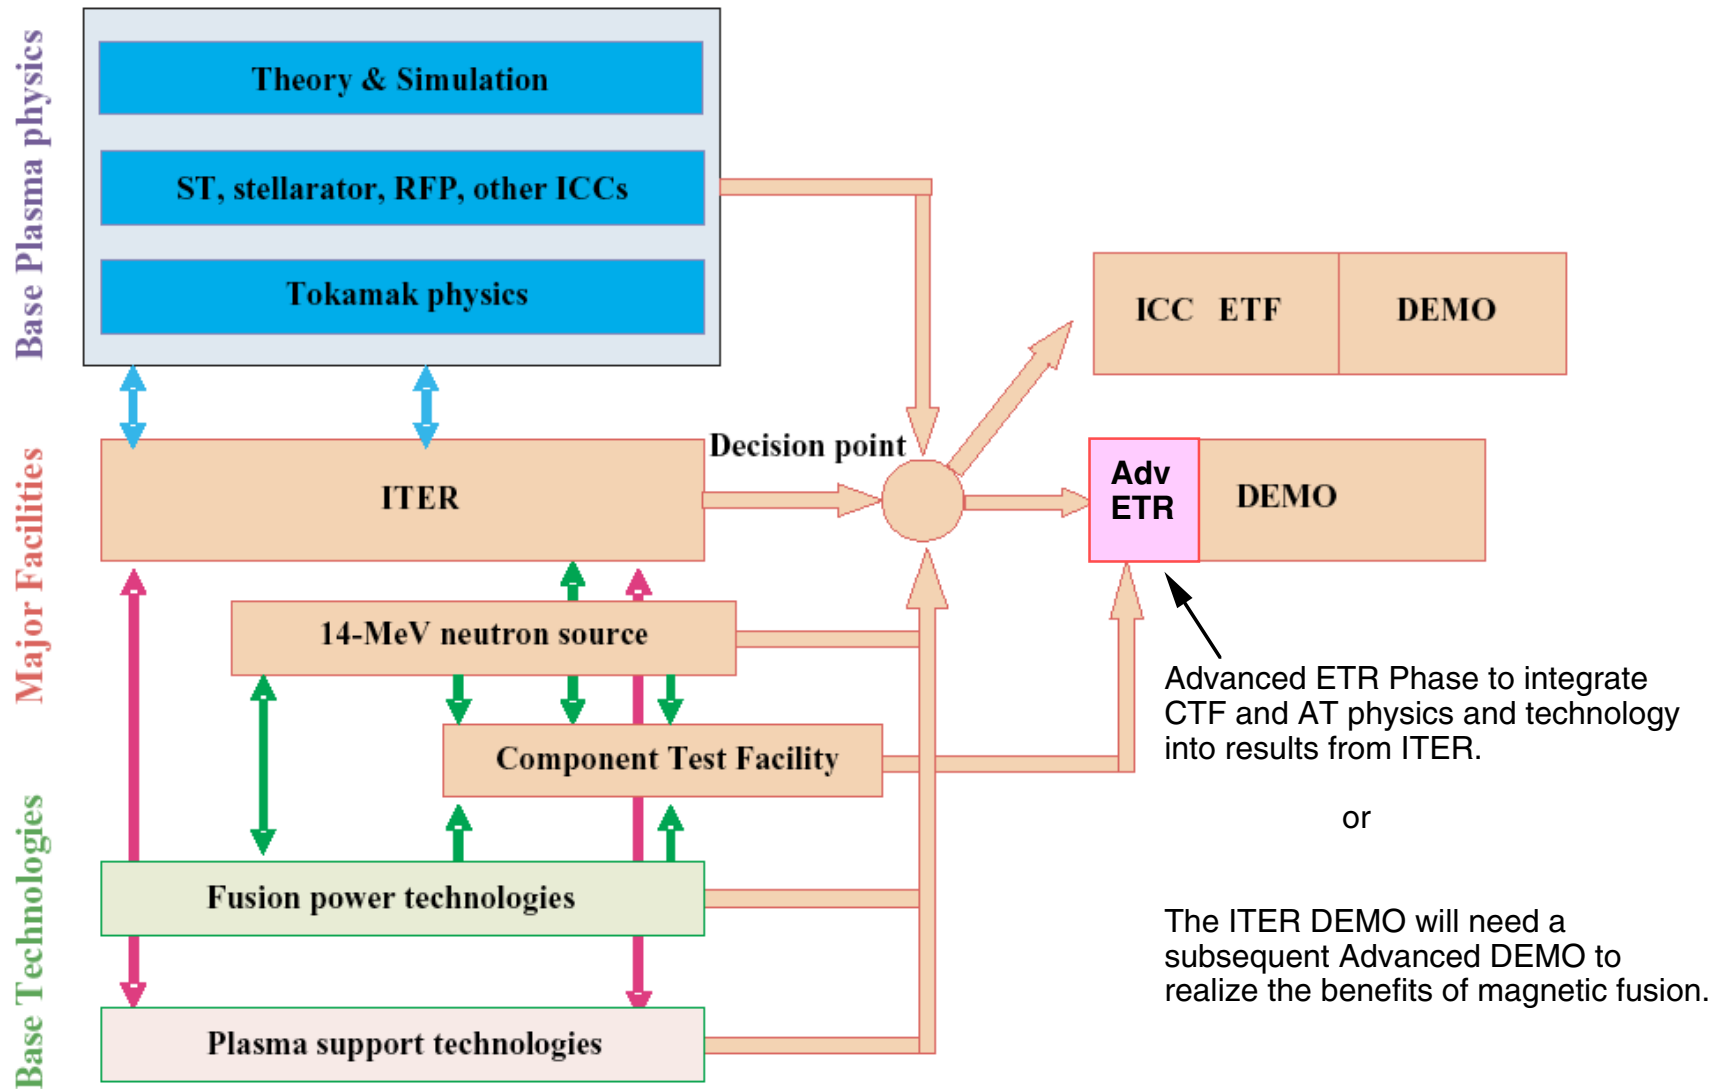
Base Plasma physics

Theory & Simulation

ST, stellarator, RFP, other ICCs

Tokamak physics

ICC ETF

DEMO

Major Facilities

Decision point

ITER

Adv ETR

DEMO

14-MeV neutron source

Component Test Facility

Advanced ETR Phase to integrate CTF and AT physics and technology into results from ITER.

or

Base Technologies

Fusion power technologies

The ITER DEMO will need a subsequent Advanced DEMO to realize the benefits of magnetic fusion.

Plasma support technologies